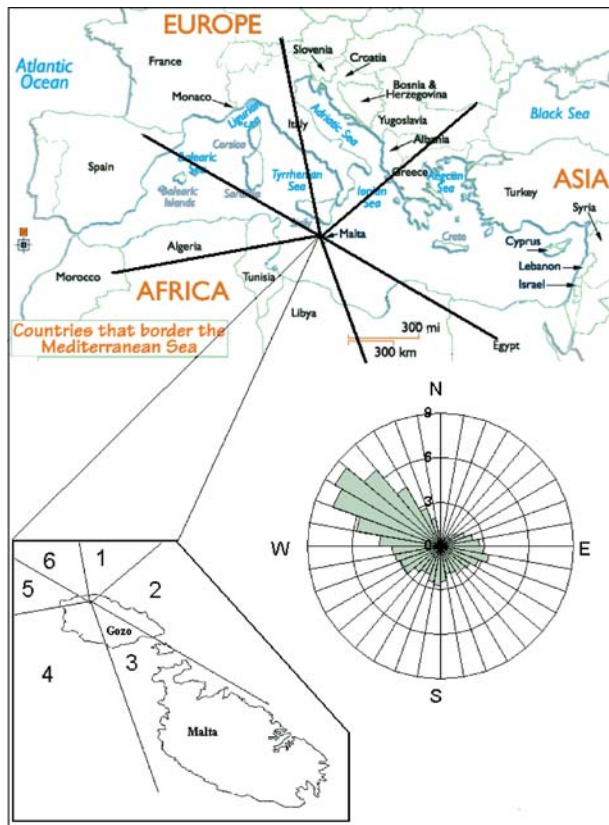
EUROPE

Atlantic Ocean

France

Slovenia

Croatia

Bosnia & Herzegovina

Monaco

Ligurian Sea

Yugoslavia

Black Sea

Italy

Adriatic Sea

Albania

Corsica

Spain

Balearic Sea

Tyrrhenian Sea

Greece

Aegean Sea

Turkey

ASIA

Balearic Islands

Sardinia

Ionian Sea

Syria

Malta

Crete

Algeria

Cyprus

Tunisia

Lebanon

Morocco

AFRICA

Israel

Countries that border the Mediterranean Sea

Libya

300 mi

300 km

Egypt

N

9

6

3

0

W

E

S

6

1

5

2

Gozo

3

4

Malta